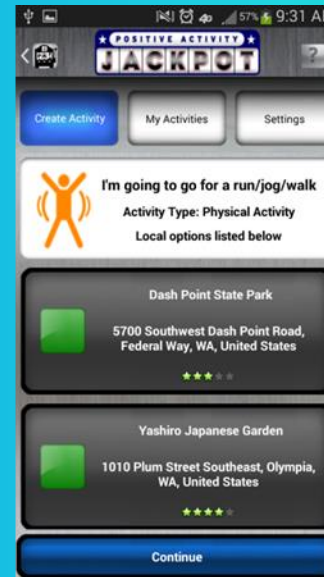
57% 9:31 A

POSITIVE ACTIVITY JACKPOT

?

Create Activity

My Activities

Settings

I'm going to go for a run/jog/walk

Activity Type: Physical Activity

Local options listed below

Dash Point State Park

5700 Southwest Dash Point Road, Federal Way, WA, United States

Yashiro Japanese Garden

1010 Plum Street Southeast, Olympia, WA, United States

Continue